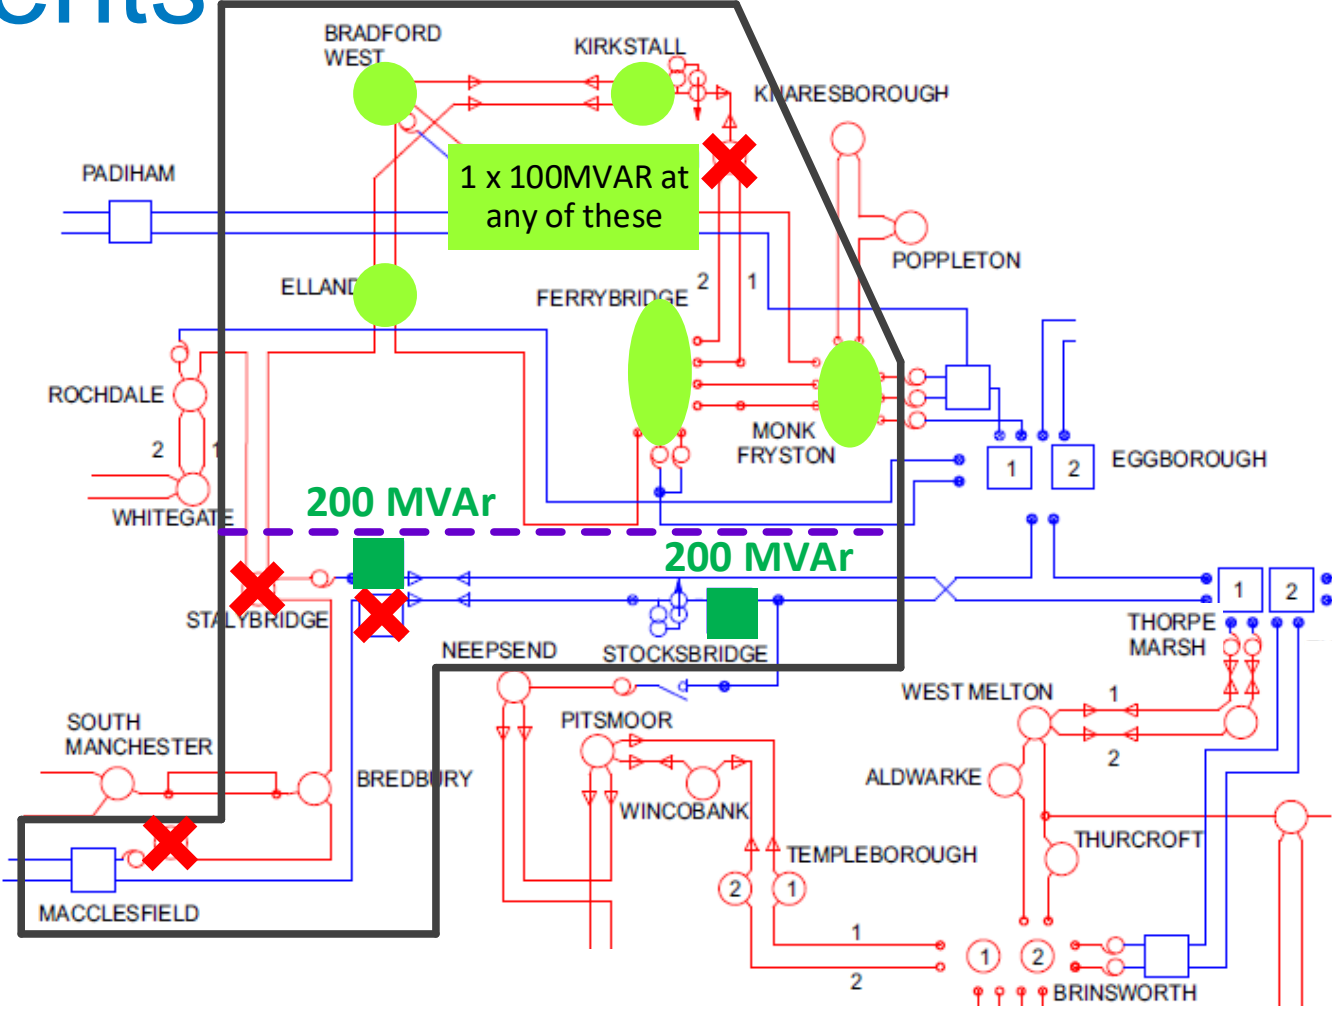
BRADFORD WEST
KIRKSTALL
KNARESBOROUGH
PADIHAM
1 x 100MVAR at any of these
POPPLETON
ELLAND
FERRYBRIDGE
2
1
ROCHDALE
2
1
MONK FRYSTON
1
2
EGGBOROUGH
WHITEGATE
200 MVAr
200 MVAr
STALYBRIDGE
1
2
THORPE MARSH
NEEPSEND
STOCKSBRIDGE
WEST MELTON
1
SOUTH MANCHESTER
PITSMOOR
2
ALDWARKE
BREDBURY
WINCOBANK
THURCROFT
TEMPLEBOROUGH
2
1
MACCLESFIELD
1
2
1
2
BRINSWORTH